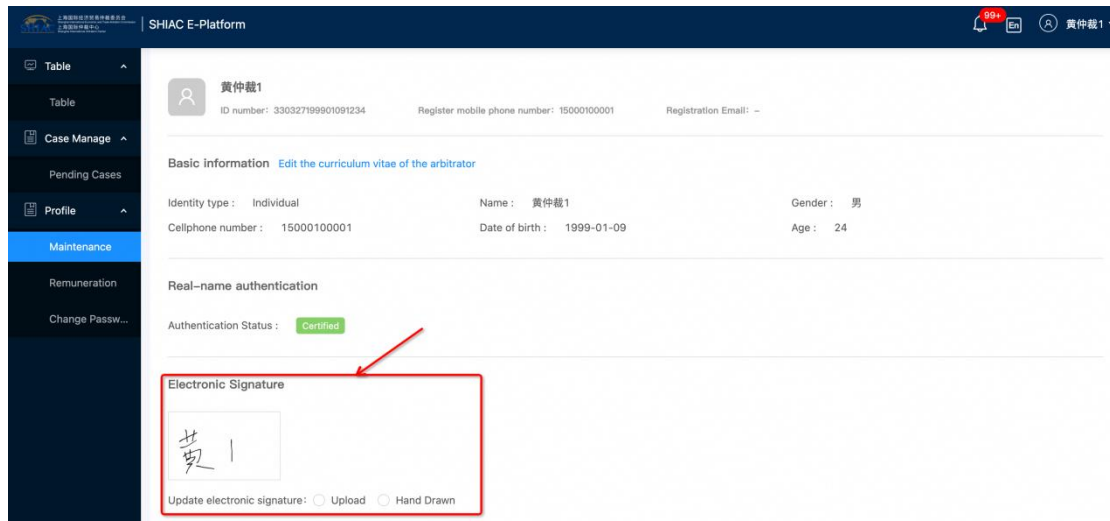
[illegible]

SHIAC E-Platform

99+

En

黄仲裁1

Table

Table

Case Manage

Pending Cases

Profile

Maintenance

Remuneration

Change Passw...

黄仲裁1

ID number: 330327199901091234

Register mobile phone number: 15000100001

Registration Email: –

Basic information Edit the curriculum vitae of the arbitrator

Identity type : Individual

Name : 黄仲裁1

Gender : 男

Cellphone number : 15000100001

Date of birth : 1999-01-09

Age : 24

Real-name authentication

Authentication Status : Certified

Electronic Signature

黄 1

Update electronic signature: Upload Hand Drawn